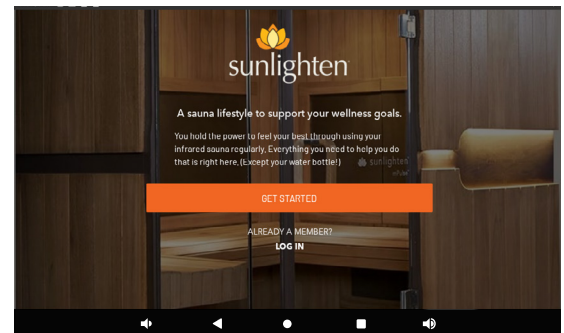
sunlighten

A sauna lifestyle to support your wellness goals.

You hold the power to feel your best through using your infrared sauna regularly. Everything you need to help you do that is right here. (Except your water bottle!)

sunlighten

GET STARTED

ALREADY A MEMBER?
LOG IN